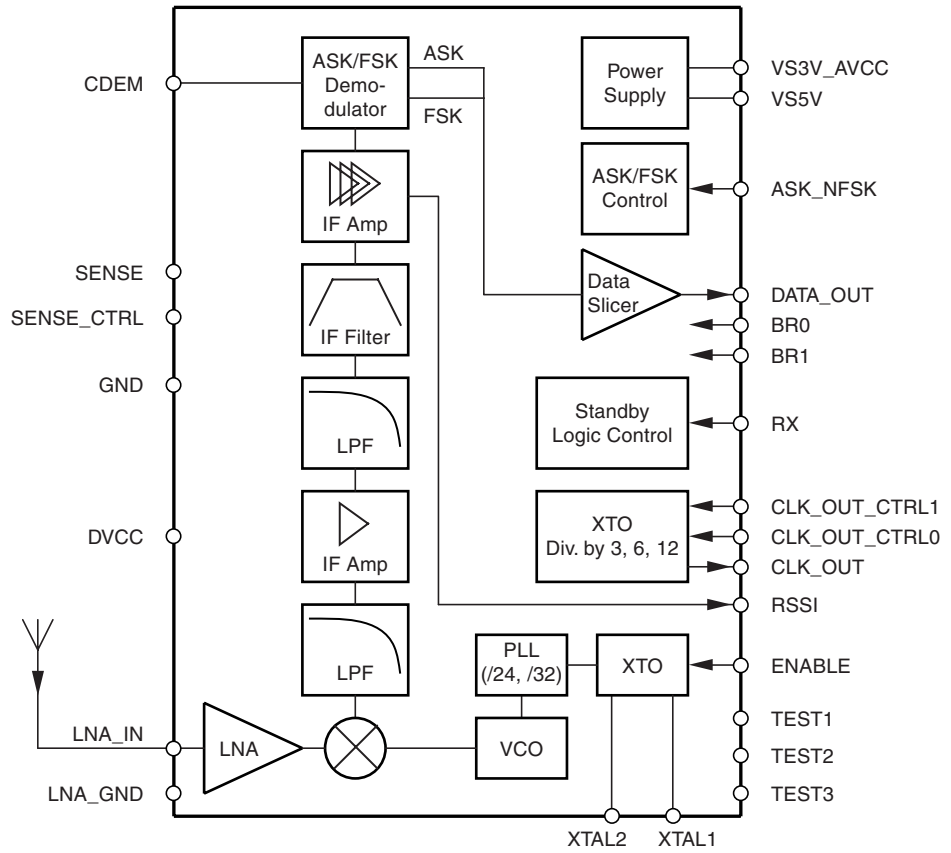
CDEM
SENSE
SENSE_CTRL
GND
DVCC
LNA_IN
LNA_GND

ASK/FSK Demodulator
ASK
FSK
IF Amp
IF Filter
LPF
IF Amp
LPF
LNA
PLL (/24, /32)
VCO
XTO

Power Supply
ASK/FSK Control
Data Slicer
Standby Logic Control
XTO Div. by 3, 6, 12

VS3V_AVCC
VS5V
ASK_NFSK
DATA_OUT
BR0
BR1
RX
CLK_OUT_CTRL1
CLK_OUT_CTRL0
CLK_OUT
RSSI
ENABLE
TEST1
TEST2
TEST3

XTAL2
XTAL1